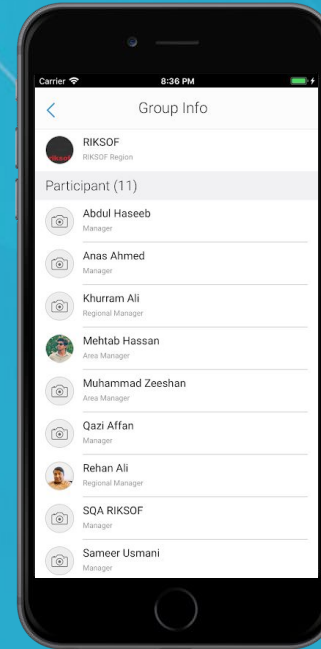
Carrier
8:36 PM

<
Group Info

RIKSOF
RIKSOF Region

Participant (11)

Abdul Haseeb
Manager

Anas Ahmed
Manager

Khurram Ali
Regional Manager

Mehtab Hassan
Area Manager

Muhammad Zeeshan
Area Manager

Qazi Affan
Manager

Rehan Ali
Regional Manager

SQA RIKSOF
Manager

Sameer Usmani
Manager